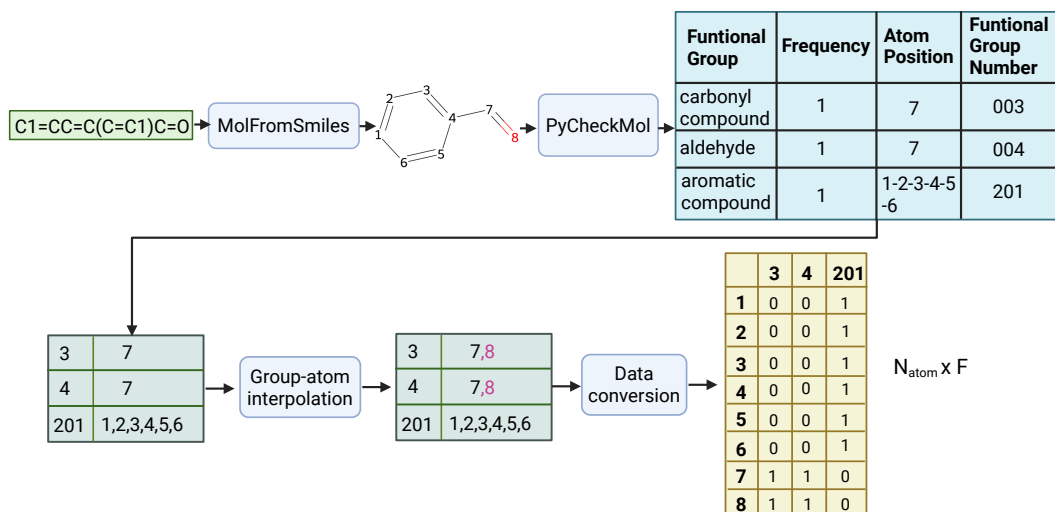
C1=CC=C(C=C1)C=O

MolFromSmiles

2 3 4 7 1 6 5 8

PyCheckMol

| Funtional Group | Frequency | Atom Position | Funtional Group Number |
|---|---|---|---|
| carbonyl compound | 1 | 7 | 003 |
| aldehyde | 1 | 7 | 004 |
| aromatic compound | 1 | 1-2-3-4-5-6 | 201 |

| 3 | 7 |
|---|---|
| 4 | 7 |
| 201 | 1,2,3,4,5,6 |

Group-atom interpolation

| 3 | 7,8 |
|---|---|
| 4 | 7,8 |
| 201 | 1,2,3,4,5,6 |

Data conversion

| | 3 | 4 | 201 |
|---|---|---|---|
| 1 | 0 | 0 | 1 |
| 2 | 0 | 0 | 1 |
| 3 | 0 | 0 | 1 |
| 4 | 0 | 0 | 1 |
| 5 | 0 | 0 | 1 |
| 6 | 0 | 0 | 1 |
| 7 | 1 | 1 | 0 |
| 8 | 1 | 1 | 0 |

$N_{atom}$ x F